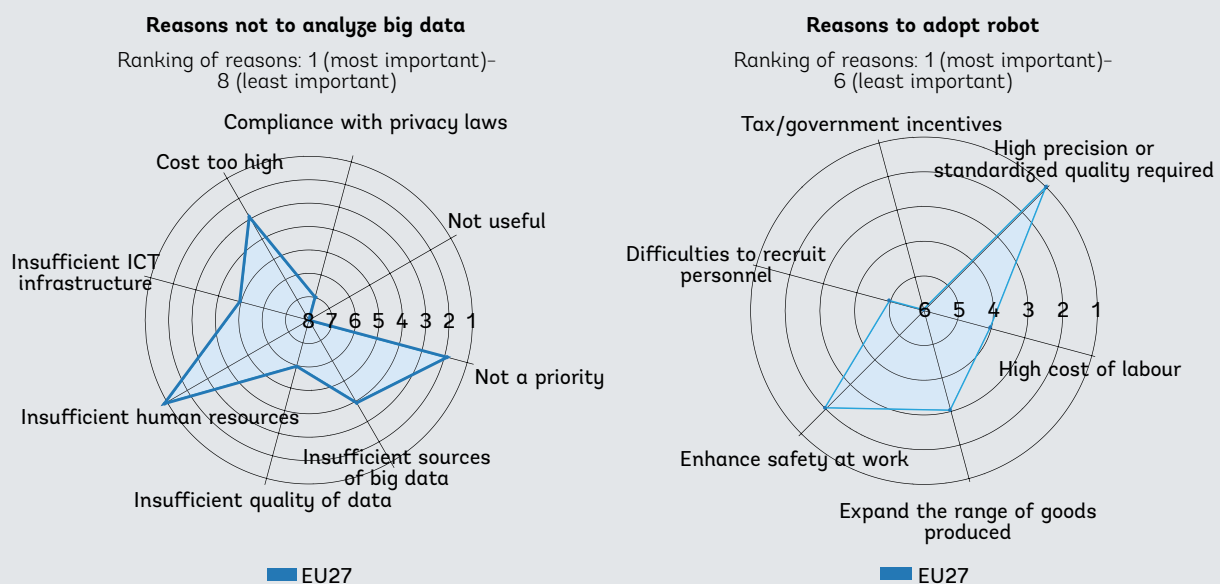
Reasons not to analyze big data

Ranking of reasons: 1 (most important)-8 (least important)

Compliance with privacy laws

Cost too high

Not useful

Insufficient ICT infrastructure

8 7 6 5 4 3 2 1

Not a priority

Insufficient human resources

Insufficient sources of big data

Insufficient quality of data

EU27

Reasons to adopt robot

Ranking of reasons: 1 (most important)-6 (least important)

Tax/government incentives

High precision or standardized quality required

Difficulties to recruit personnel

6 5 4 3 2 1

High cost of labour

Enhance safety at work

Expand the range of goods produced

EU27